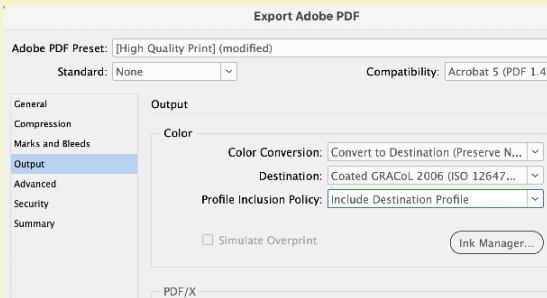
Export Adobe PDF

Adobe PDF Preset: [High Quality Print] (modified)

Standard: None

Compatibility: Acrobat 5 (PDF 1.4

General
Compression
Marks and Bleeds
Output
Advanced
Security
Summary

Output

Color

Color Conversion: Convert to Destination (Preserve N...

Destination: Coated GRACoL 2006 (ISO 12647...

Profile Inclusion Policy: Include Destination Profile

Simulate Overprint

Ink Manager...

PDF/X